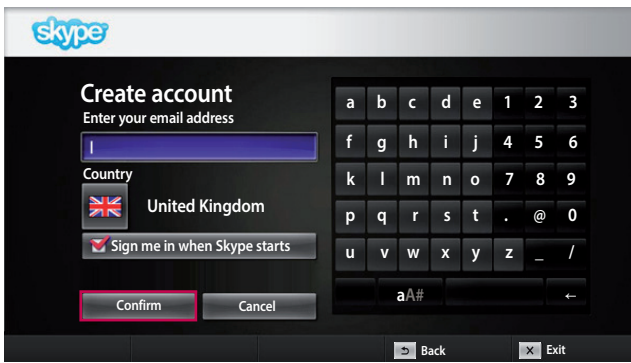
skype

Create account
Enter your email address
|
Country
United Kingdom
Sign me in when Skype starts
Confirm
Cancel

| a | b | c | d | e | 1 | 2 | 3 |
|---|---|---|---|---|---|---|---|
| f | g | h | i | j | 4 | 5 | 6 |
| k | l | m | n | o | 7 | 8 | 9 |
| p | q | r | s | t | . | @ | 0 |
| u | v | w | x | y | z | _ | / |

aA#
←

Back
Exit